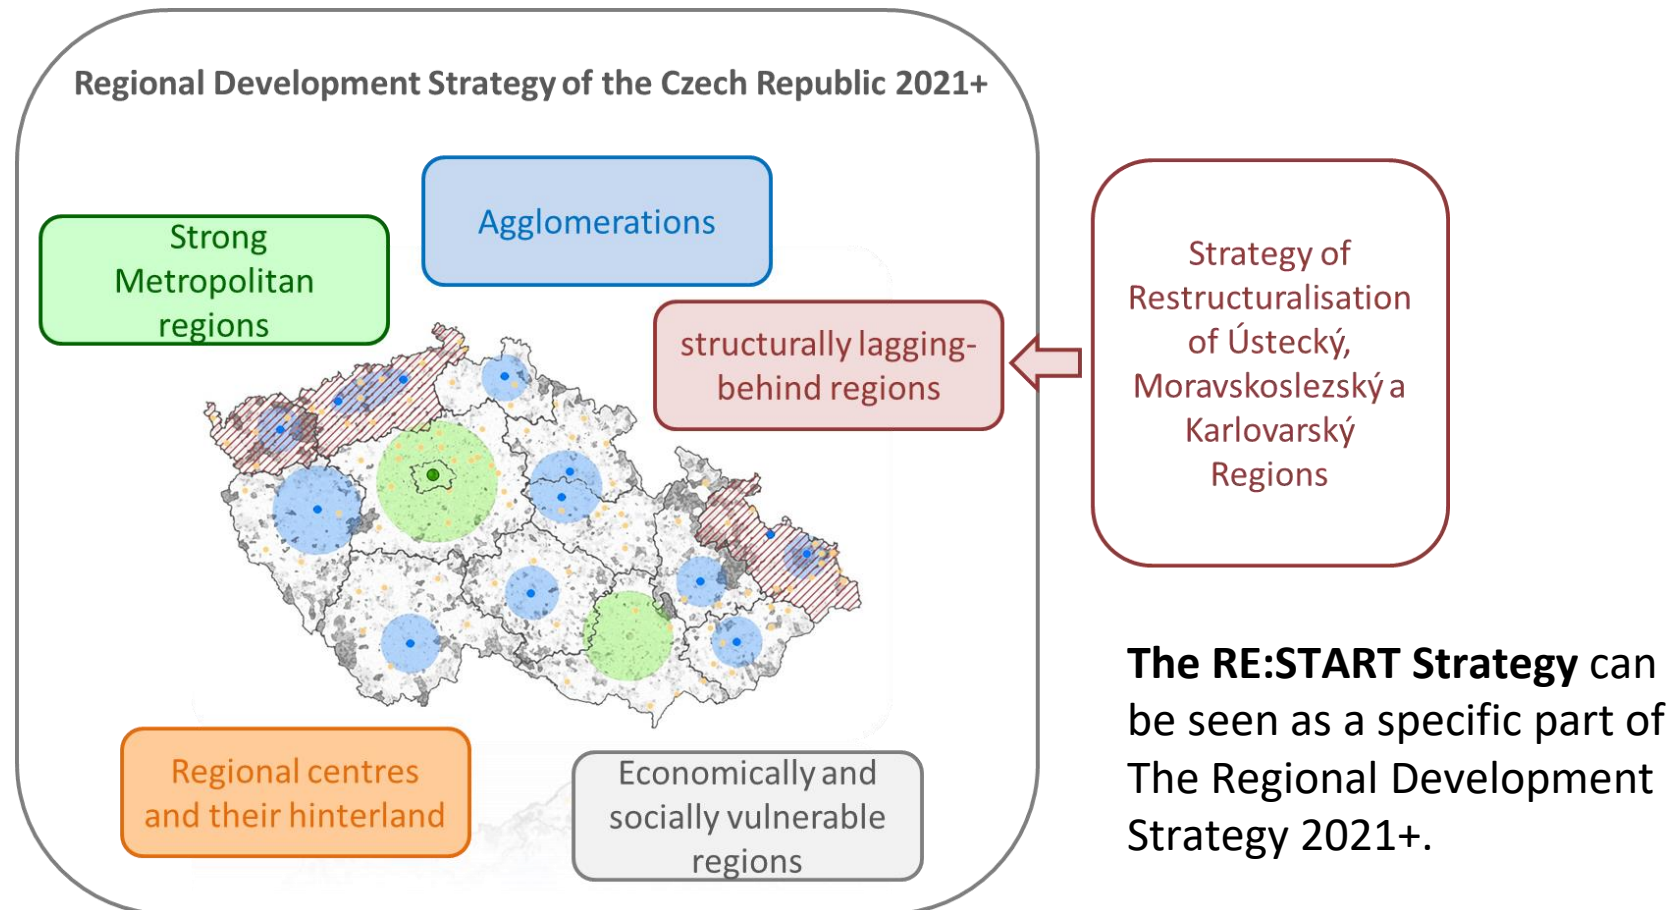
Regional Development Strategy of the Czech Republic 2021+

Strong Metropolitan regions

Agglomerations

structurally lagging-behind regions

Strategy of Restructuralisation of Ústecký, Moravskoslezský a Karlovarský Regions

Regional centres and their hinterland

Economically and socially vulnerable regions

**The RE:START Strategy** can be seen as a specific part of The Regional Development Strategy 2021+.